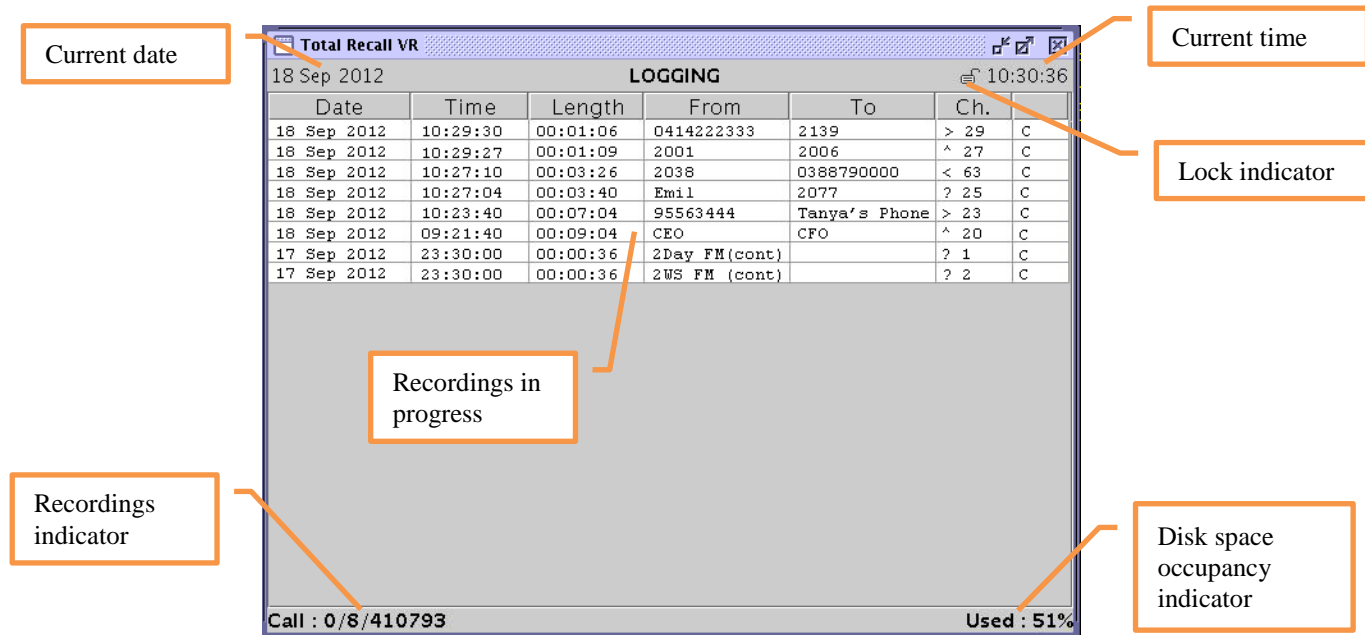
Current date

Total Recall VR

Current time

18 Sep 2012

LOGGING

10:30:36

| Date | Time | Length | From | To | Ch. | |
|---|---|---|---|---|---|---|
| 18 Sep 2012 | 10:29:30 | 00:01:06 | 0414222333 | 2139 | > 29 | C |
| 18 Sep 2012 | 10:29:27 | 00:01:09 | 2001 | 2006 | ^ 27 | C |
| 18 Sep 2012 | 10:27:10 | 00:03:26 | 2038 | 0388790000 | < 63 | C |
| 18 Sep 2012 | 10:27:04 | 00:03:40 | Emil | 2077 | ? 25 | C |
| 18 Sep 2012 | 10:23:40 | 00:07:04 | 95563444 | Tanya's Phone | > 23 | C |
| 18 Sep 2012 | 09:21:40 | 00:09:04 | CEO | CFO | ^ 20 | C |
| 17 Sep 2012 | 23:30:00 | 00:00:36 | 2Day FM(cont) | | ? 1 | C |
| 17 Sep 2012 | 23:30:00 | 00:00:36 | 2WS FM (cont) | | ? 2 | C |

Lock indicator

Recordings in progress

Recordings indicator

Disk space occupancy indicator

Call : 0/8/410793

Used : 51%